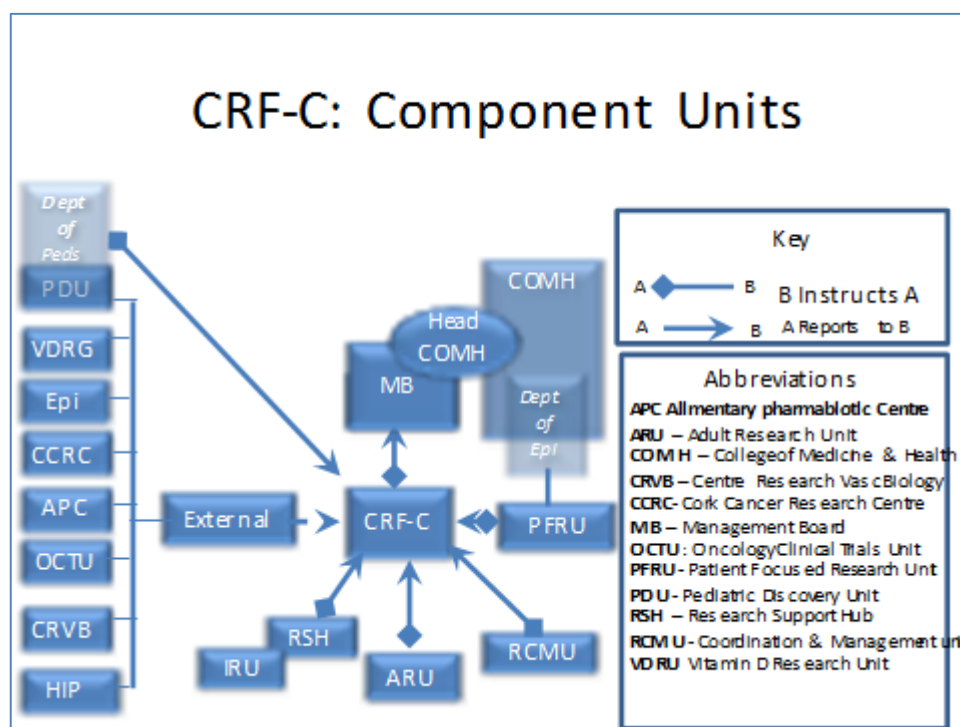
CRF-C: Component Units

Dept of Peds

PDU

VDRG

Epi

CCRC

APC

OCTU

CRVB

HIP

External

CRF-C

MB

Head COMH

COMH

Dept of Epi

PFRU

RSH

IRU

ARU

RCMU

Key

A B B Instructs A

A B A Reports to B

Abbreviations

APC Alimentary pharmabiotic Centre
ARU – Adult Research Unit
COMH – Collegeof Medicine & Health
CRVB – Centre Research VascBiology
CCRC- Cork Cancer Research Centre
MB – Management Board
OCTU: OncologyClinical Trials Unit
PFRU- Patient Focused Research Unit
PDU- Pediatric Discovery Unit
RSH – Research Support Hub
RCMU- Coordination & Management ur
VDRU Vitamin D Research Unit